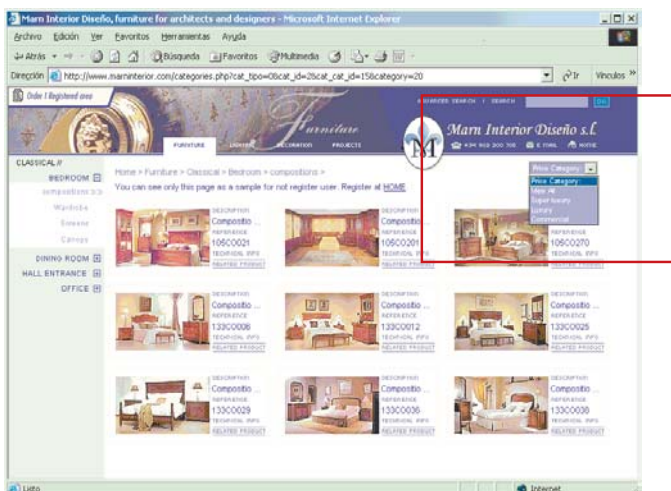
Marn Interior Diseño, furniture for architects and designers - Microsoft Internet Explorer

Archivo Edición Ver Favoritos Herramientas Ayuda

Atrás Búsqueda Favoritos Multimedia

Dirección http://www.marninterior.com/categories.php?cat_tipo=0&cat_id=2&cat_cat_id=15&category=20 Ir Vínculos

Order 1 Registered area

ADVANCED SEARCH / SEARCH OK

FURNITURE LIGHTING DECORATION PROJECTS

Furniture

Marn Interior Diseño s.l.

E-MAIL HOME

CLASSICAL //

BEDROOM

compositions

Wardrobe

Dresser

Canopy

DINING ROOM

HALL ENTRANCE

OFFICE

Home > Furniture > Classical > Bedroom > compositions >

You can see only this page as a sample for not register user. Register at HOME

Price Category

Price Category:
View All
Super luxury
Luxury
Commercial

| DESCRIPTION Compositio ... REFERENCE 105C0021 TECHNICAL INFO RELATED PRODUCT | DESCRIPTION Compositio ... REFERENCE 105C0021 TECHNICAL INFO RELATED PRODUCT | DESCRIPTION Compositio ... REFERENCE 105C0270 TECHNICAL INFO RELATED PRODUCT |
|---|---|---|
| DESCRIPTION Compositio ... REFERENCE 133C0008 TECHNICAL INFO RELATED PRODUCT | DESCRIPTION Compositio ... REFERENCE 133C0012 TECHNICAL INFO RELATED PRODUCT | DESCRIPTION Compositio ... REFERENCE 133C0025 TECHNICAL INFO RELATED PRODUCT |
| DESCRIPTION Compositio ... REFERENCE 133C0029 TECHNICAL INFO RELATED PRODUCT | DESCRIPTION Compositio ... REFERENCE 133C0036 TECHNICAL INFO RELATED PRODUCT | DESCRIPTION Compositio ... REFERENCE 133C0038 TECHNICAL INFO RELATED PRODUCT |

Listo

Internet